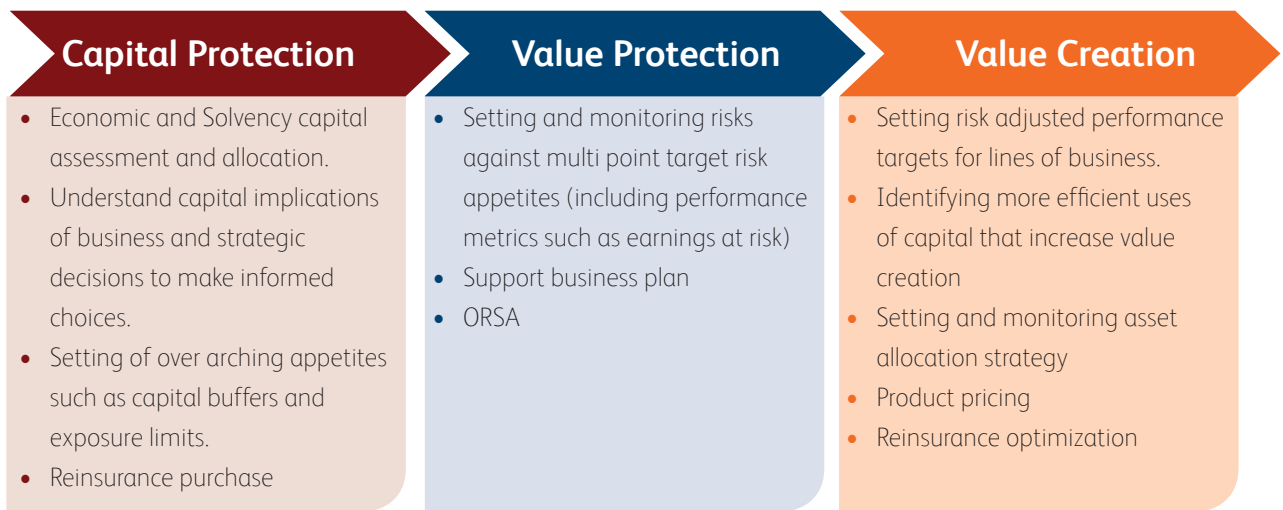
Capital Protection

- Economic and Solvency capital assessment and allocation.
- Understand capital implications of business and strategic decisions to make informed choices.
- Setting of over arching appetites such as capital buffers and exposure limits.
- Reinsurance purchase

Value Protection

- Setting and monitoring risks against multi point target risk appetites (including performance metrics such as earnings at risk)
- Support business plan
- ORSA

Value Creation

- Setting risk adjusted performance targets for lines of business.
- Identifying more efficient uses of capital that increase value creation
- Setting and monitoring asset allocation strategy
- Product pricing
- Reinsurance optimization